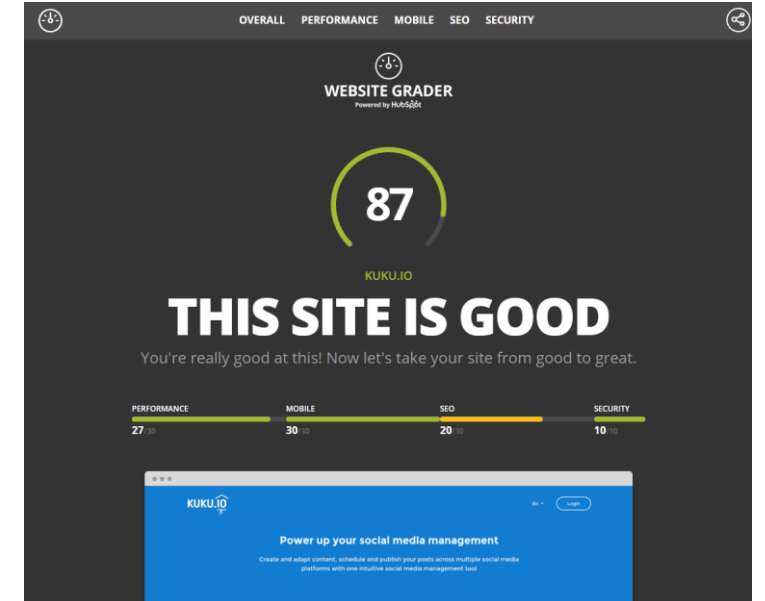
OVERALL PERFORMANCE MOBILE SEO SECURITY

WEBSITE GRADER
Powered by HubSpot

87

KUKU.IO

THIS SITE IS GOOD

You're really good at this! Now let's take your site from good to great.

PERFORMANCE
27/30

MOBILE
30/30

SEO
20/30

SECURITY
10/10

KUKU.IO

En

Login

Power up your social media management

Create and adapt content, schedule and publish your posts across multiple social media platforms with one intuitive social media management tool